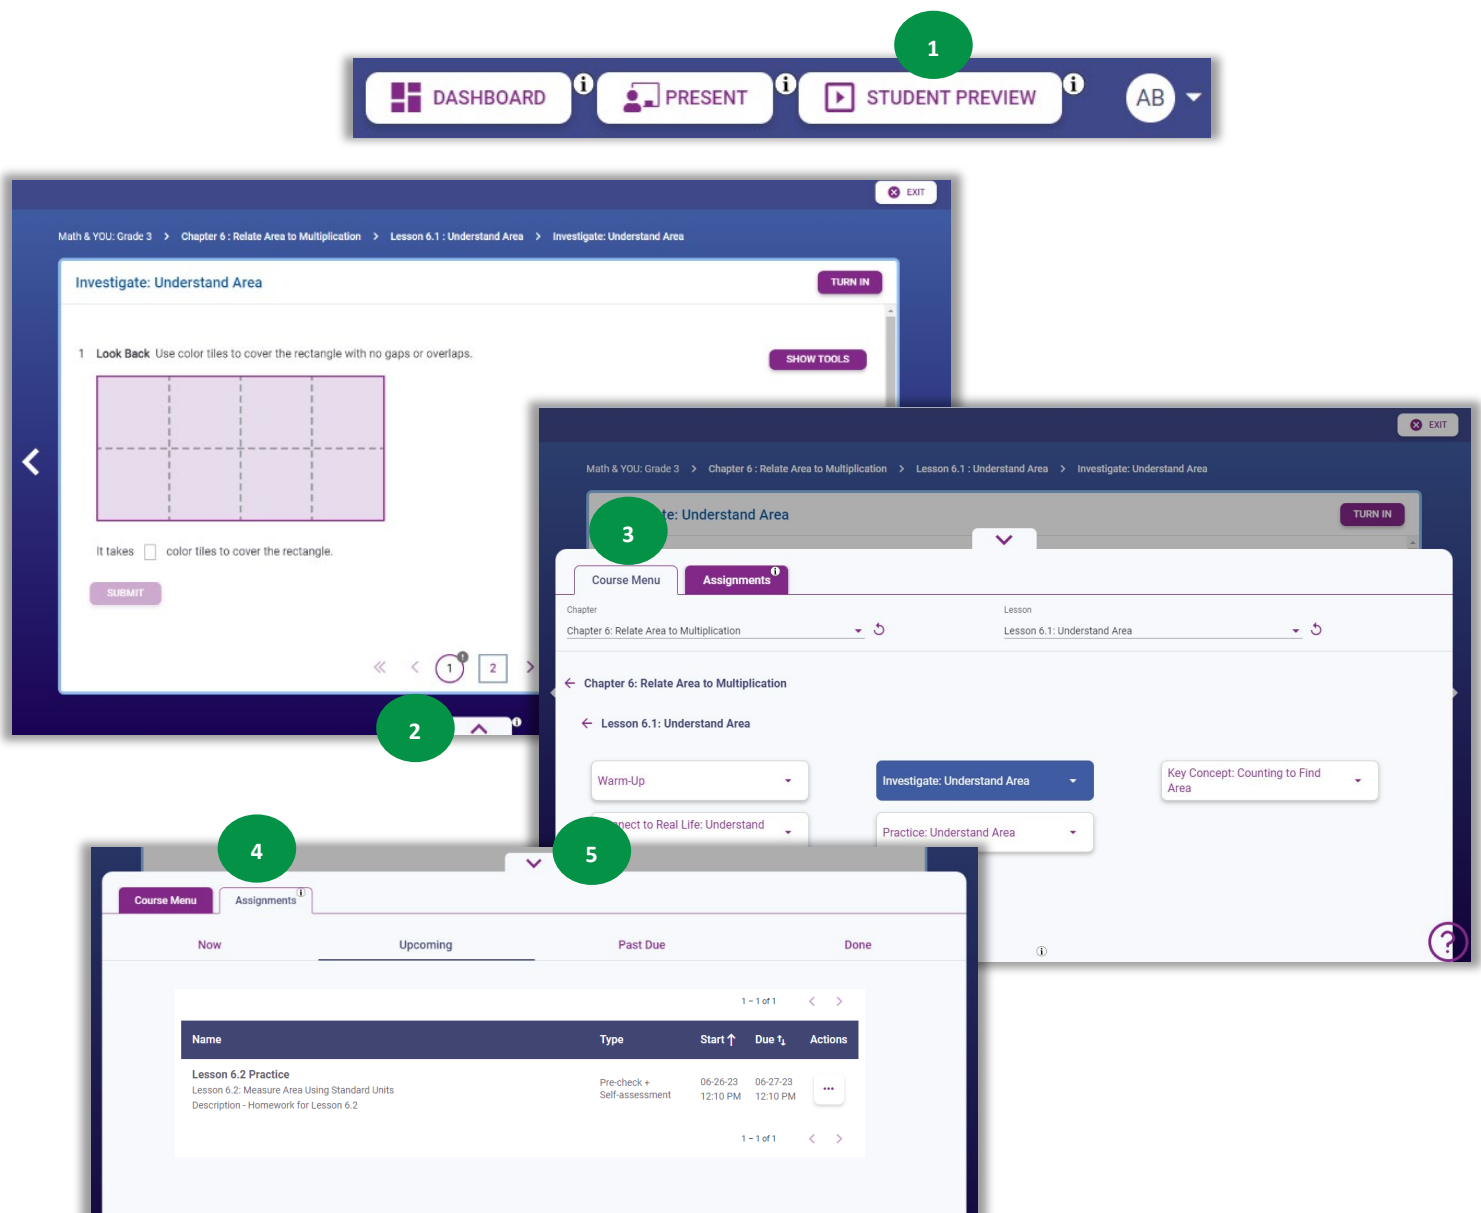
1

DASHBOARD PRESENT STUDENT PREVIEW AB

EXIT

Math & YOU: Grade 3 > Chapter 6 : Relate Area to Multiplication > Lesson 6.1 : Understand Area > Investigate: Understand Area

Investigate: Understand Area

TURN IN

1 Look Back Use color tiles to cover the rectangle with no gaps or overlaps.

SHOW TOOLS

It takes color tiles to cover the rectangle.

SUBMIT

1 2

2

EXIT

Math & YOU: Grade 3 > Chapter 6 : Relate Area to Multiplication > Lesson 6.1 : Understand Area > Investigate: Understand Area

3

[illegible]te: Understand Area

TURN IN

Course Menu Assignments

Chapter
Chapter 6: Relate Area to Multiplication

Lesson
Lesson 6.1: Understand Area

Chapter 6: Relate Area to Multiplication

Lesson 6.1: Understand Area

Warm-Up

Investigate: Understand Area

Key Concept: Counting to Find Area

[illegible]nect to Real Life: Understand

Practice: Understand Area

4

5

Course Menu Assignments

Now Upcoming Past Due Done

1 – 1 of 1

| Name | Type | Start | Due | Actions |
|---|---|---|---|---|
| Lesson 6.2 Practice<br>Lesson 6.2: Measure Area Using Standard Units<br>Description - Homework for Lesson 6.2 | Pre-check + Self-assessment | 06-26-23 12:10 PM | 06-27-23 12:10 PM | ... |

1 – 1 of 1